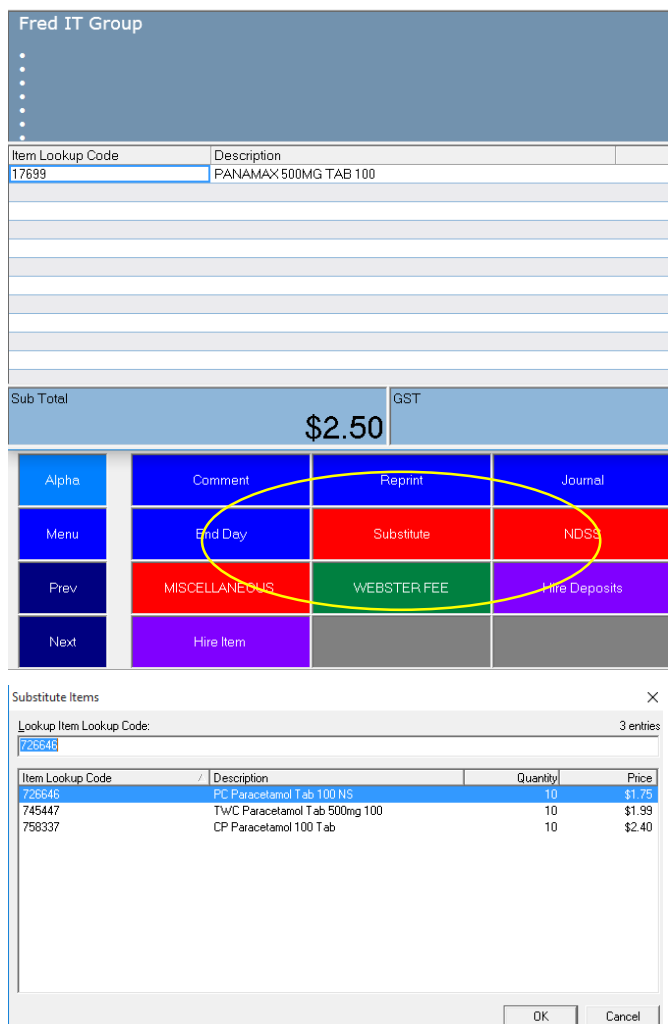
Fred IT Group

| Item Lookup Code | Description |
|---|---|
| 17699 | PANAMAX 500MG TAB 100 |

Sub Total
$2.50

GST

Alpha
Comment
Reprint
Journal
Menu
End Day
Substitute
NDSS
Prev
MISCELLANEOUS
WEBSTER FEE
Hire Deposits
Next
Hire Item

Substitute Items

Lookup Item Lookup Code:
3 entries
726646

| Item Lookup Code | Description | Quantity | Price |
|---|---|---|---|
| 726646 | PC Paracetamol Tab 100 NS | 10 | $1.75 |
| 745447 | TWC Paracetamol Tab 500mg 100 | 10 | $1.99 |
| 758337 | CP Paracetamol 100 Tab | 10 | $2.40 |

OK
Cancel